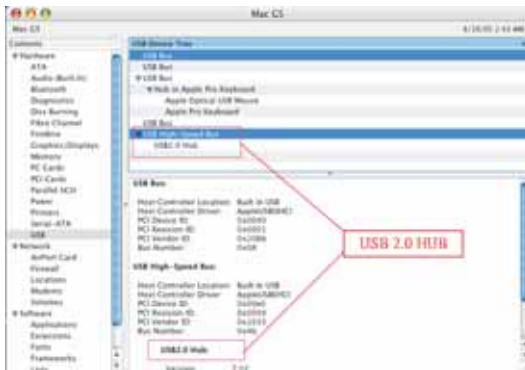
Mac CS

Mac CS

Contents

▼Hardware
ATA
Audio (Built In)
Bluetooth
Diagnostics
Disc Burning
Fibre Channel
FireWire
Graphics/Displays
Memory
PC Cards
PCI Cards
Parallel SCSI
Power
Printers
Serial-ATA
USB
▼Network
AirPort Card
Firewall
Locations
Modems
Volumes
▼Software
Applications
Extensions
Fonts
Frameworks

USB Device Tree
USB Bus
USB Bus
▼USB Bus
▼Hub in Apple Pro Keyboard
Apple Optical USB Mouse
Apple Pro Keyboard
USB Bus
▼USB High-Speed Bus
USB2.0 Hub

USB Bus

Host Controller Location: Built In USB
Host Controller Driver: AppleUSBOHCI
PCI Device ID:
PCI Revision ID:
PCI Vendor ID:
Bus Number:

USB High-Speed Bus:

Host Controller Location: Built In USB
Host Controller Driver: AppleUSBEHCI
PCI Device ID:
PCI Revision ID:
PCI Vendor ID:
Bus Number:

USB2.0 Hub:

Version:

USB 2.0 HUB